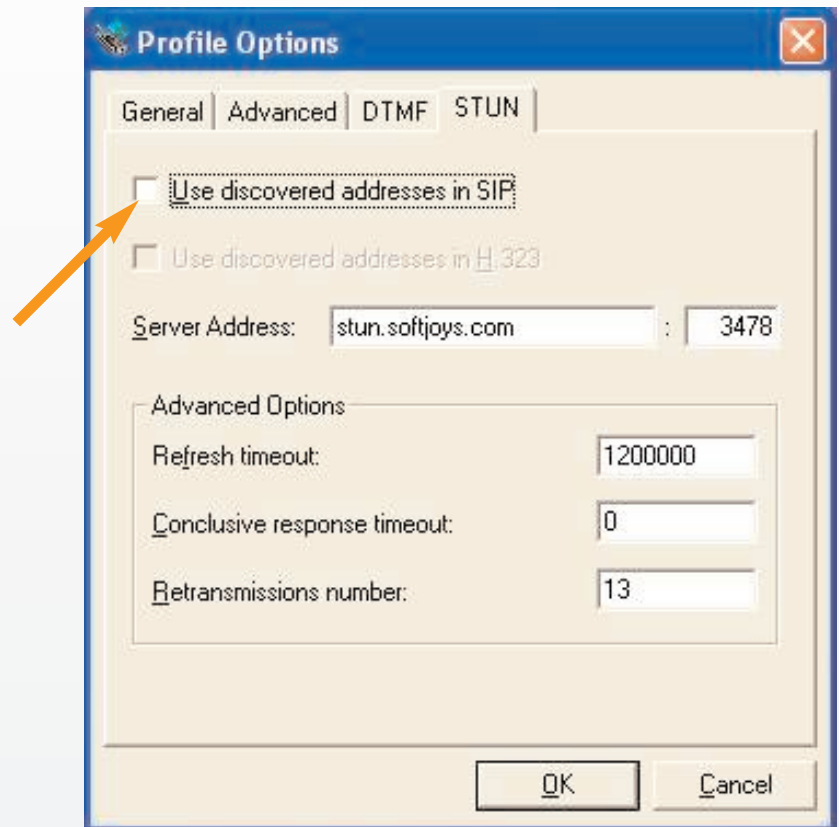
Profile Options

General | Advanced | DTMF | STUN

Use discovered addresses in SIP

Use discovered addresses in H.323

Server Address: stun.softjoys.com : 3478

Advanced Options

Refresh timeout: 1200000

Conclusive response timeout: 0

Retransmissions number: 13

OK

Cancel